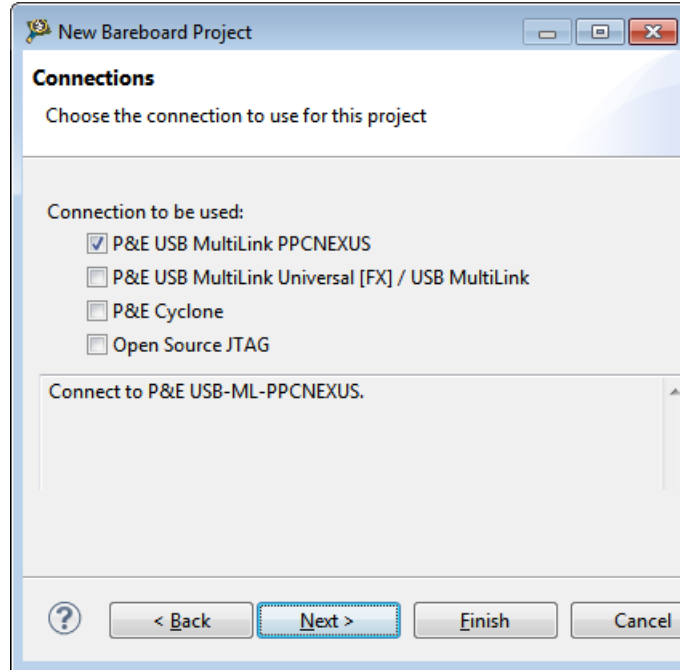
New Bareboard Project

Connections

Choose the connection to use for this project

Connection to be used:

P&E USB MultiLink PPCNEXUS

P&E USB MultiLink Universal [FX] / USB MultiLink

P&E Cyclone

Open Source JTAG

Connect to P&E USB-ML-PPCNEXUS.

?

< Back

Next >

Finish

Cancel